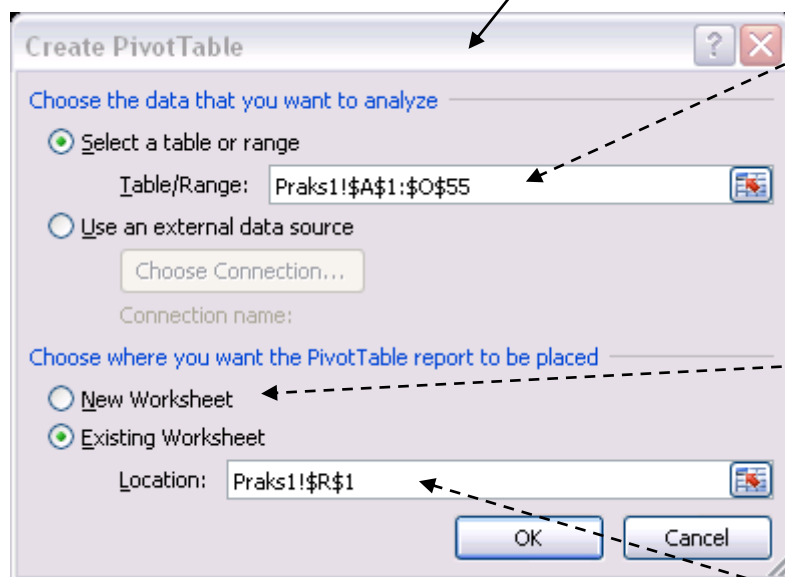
Create PivotTable

?

Choose the data that you want to analyze

Select a table or range

Table/Range: Praks1!$A$1:$O$55

Use an external data source

Choose Connection...

Connection name:

Choose where you want the PivotTable report to be placed

New Worksheet

Existing Worksheet

Location: Praks1!$R$1

OK

Cancel